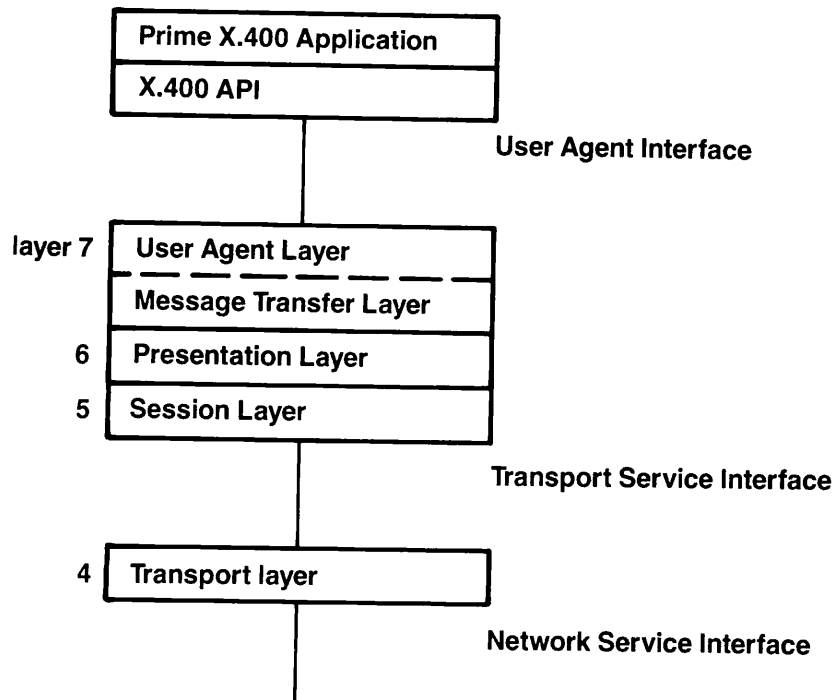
Prime X.400 Application

X.400 API

User Agent Interface

layer 7 User Agent Layer

Message Transfer Layer

6 Presentation Layer

5 Session Layer

Transport Service Interface

4 Transport layer

Network Service Interface